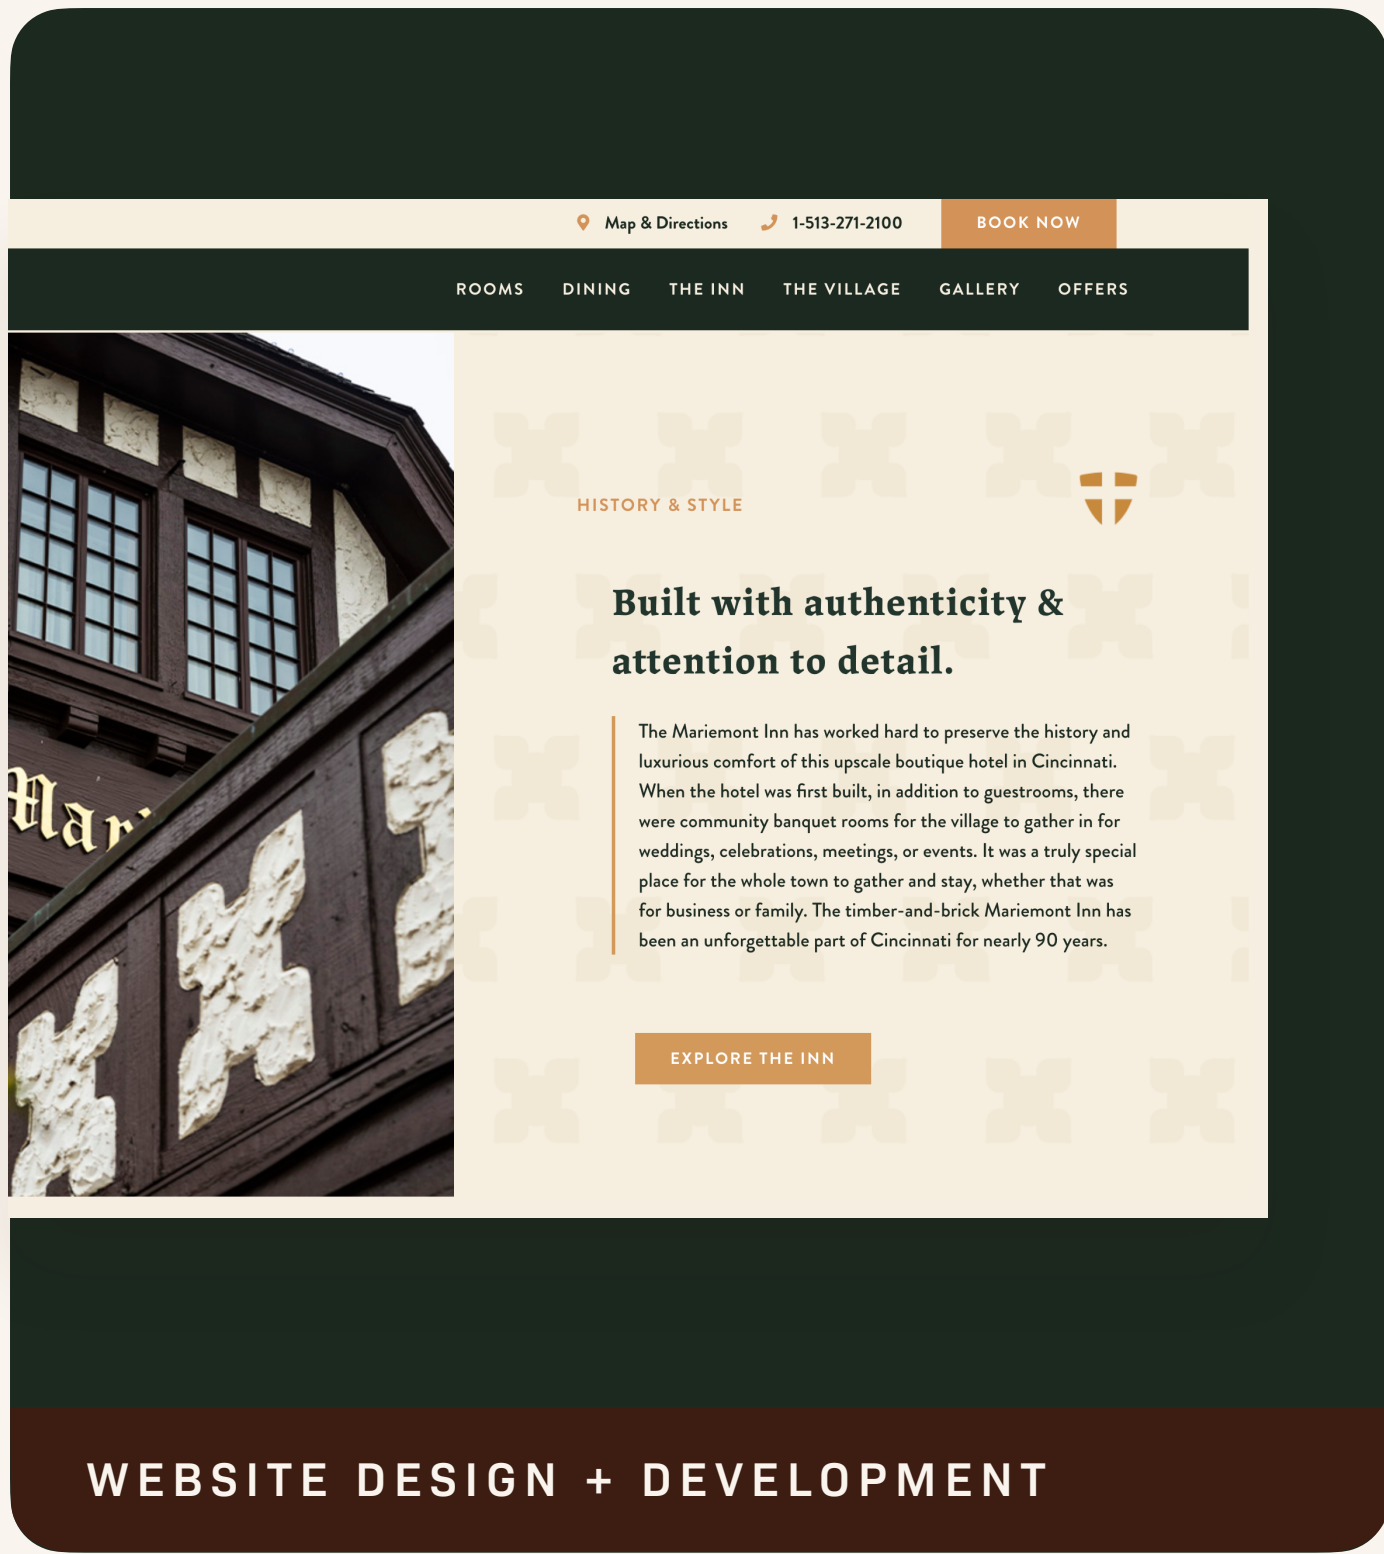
Map & Directions 1-513-271-2100 BOOK NOW

ROOMS DINING THE INN THE VILLAGE GALLERY OFFERS

Mar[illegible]

HISTORY & STYLE

Built with authenticity & attention to detail.

The Mariemont Inn has worked hard to preserve the history and luxurious comfort of this upscale boutique hotel in Cincinnati. When the hotel was first built, in addition to guestrooms, there were community banquet rooms for the village to gather in for weddings, celebrations, meetings, or events. It was a truly special place for the whole town to gather and stay, whether that was for business or family. The timber-and-brick Mariemont Inn has been an unforgettable part of Cincinnati for nearly 90 years.

EXPLORE THE INN

WEBSITE DESIGN + DEVELOPMENT